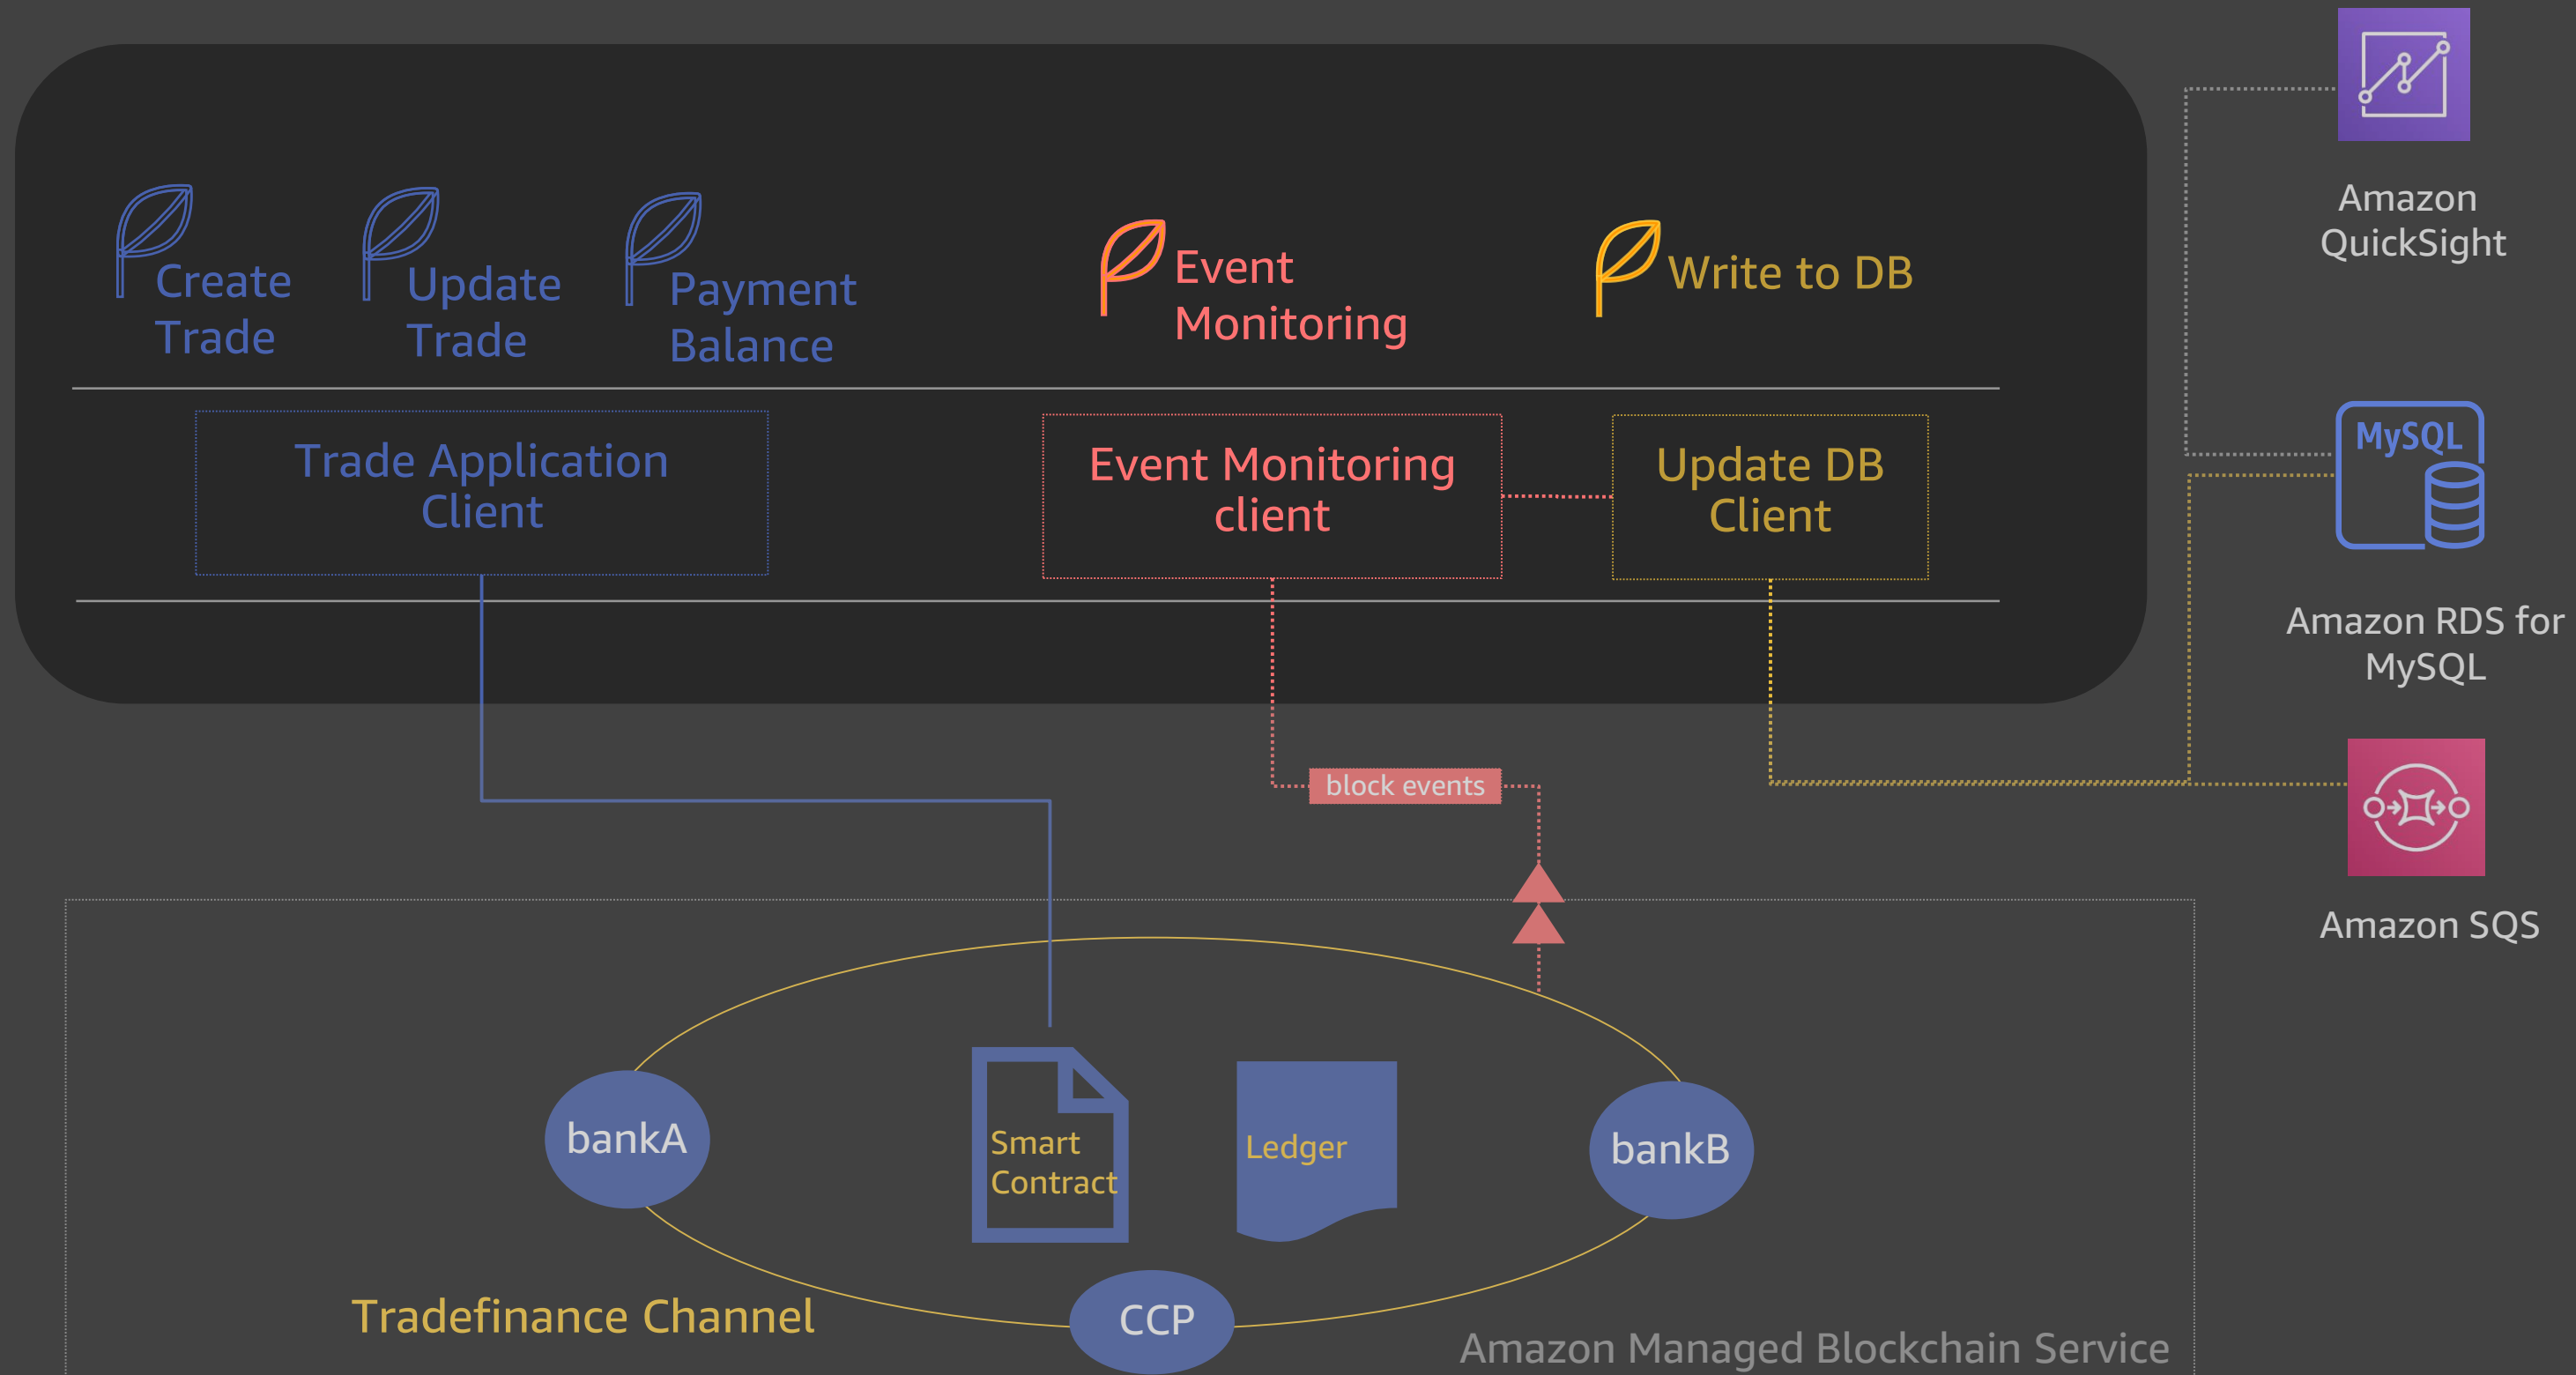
Create Trade

Update Trade

Payment Balance

Event Monitoring

Write to DB

Amazon QuickSight

Trade Application Client

Event Monitoring client

Update DB Client

MySQL

Amazon RDS for MySQL

block events

Amazon SQS

bankA

Smart Contract

Ledger

bankB

Tradefinance Channel

CCP

Amazon Managed Blockchain Service